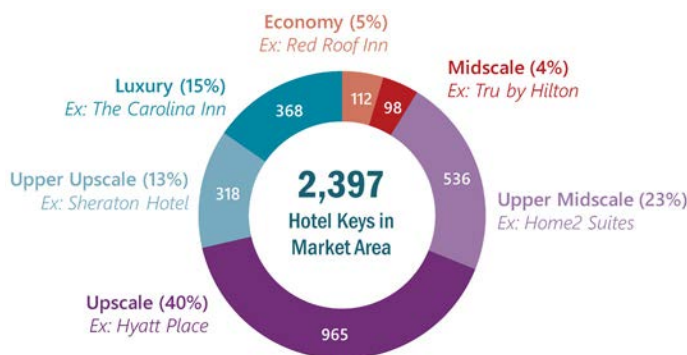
Economy (5%)
Ex: Red Roof Inn

Midscale (4%)
Ex: Tru by Hilton

Luxury (15%)
Ex: The Carolina Inn

368

112

98

536

Upper Midscale (23%)
Ex: Home2 Suites

Upper Upscale (13%)
Ex: Sheraton Hotel

318

2,397
Hotel Keys in Market Area

Upscale (40%)
Ex: Hyatt Place

965